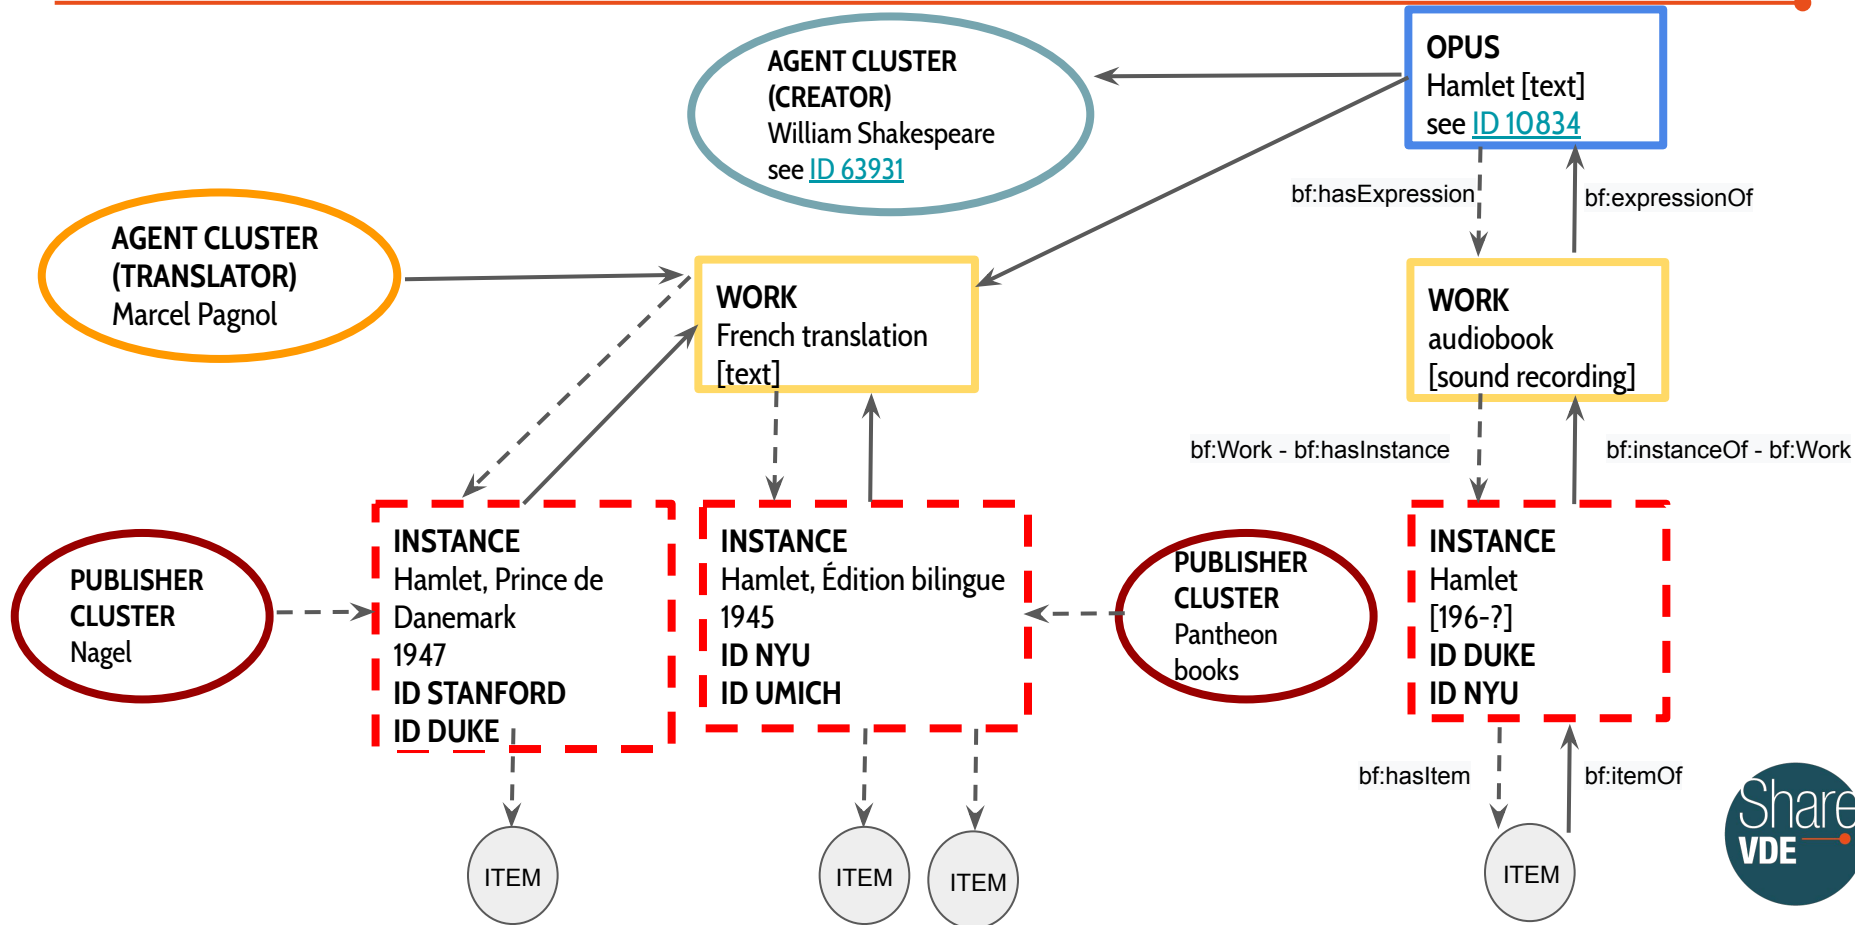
AGENT CLUSTER (CREATOR)
William Shakespeare
see ID 63931

OPUS
Hamlet [text]
see ID 10834

bf:hasExpression

bf:expressionOf

AGENT CLUSTER (TRANSLATOR)
Marcel Pagnol

WORK
French translation
[text]

WORK
audiobook
[sound recording]

bf:Work - bf:hasInstance

bf:instanceOf - bf:Work

PUBLISHER CLUSTER
Nagel

INSTANCE
Hamlet, Prince de Danemark
1947
ID STANFORD
ID DUKE

INSTANCE
Hamlet, Édition bilingue
1945
ID NYU
ID UMICH

PUBLISHER CLUSTER
Pantheon books

INSTANCE
Hamlet
[196-?]
ID DUKE
ID NYU

bf:hasItem

bf:itemOf

ITEM

ITEM

ITEM

ITEM

Share VDE